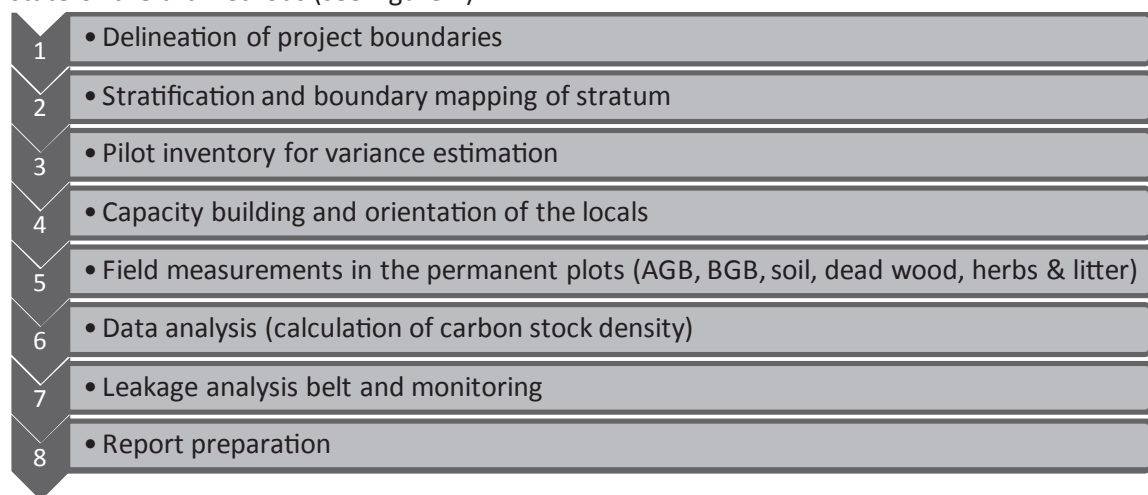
1 • Delineation of project boundaries

2 • Stratification and boundary mapping of stratum

3 • Pilot inventory for variance estimation

4 • Capacity building and orientation of the locals

5 • Field measurements in the permanent plots (AGB, BGB, soil, dead wood, herbs & litter)

6 • Data analysis (calculation of carbon stock density)

7 • Leakage analysis belt and monitoring

8 • Report preparation